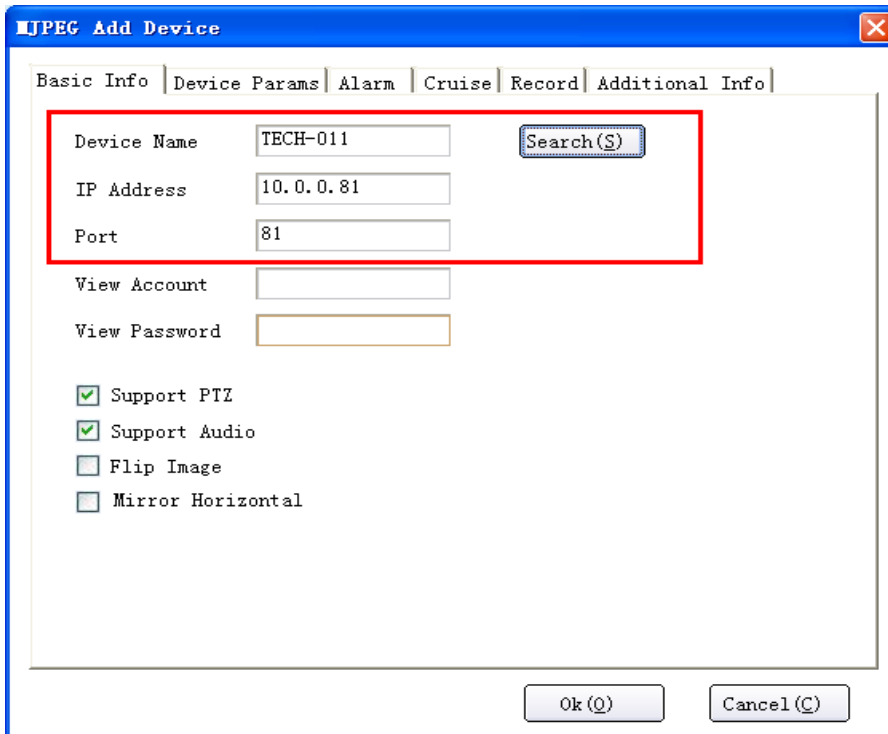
MJPEG Add Device

Basic Info | Device Params | Alarm | Cruise | Record | Additional Info

Device Name TECH-011 Search(S)

IP Address 10.0.0.81

Port 81

View Account

View Password

Support PTZ

Support Audio

Flip Image

Mirror Horizontal

Ok(O) Cancel(C)